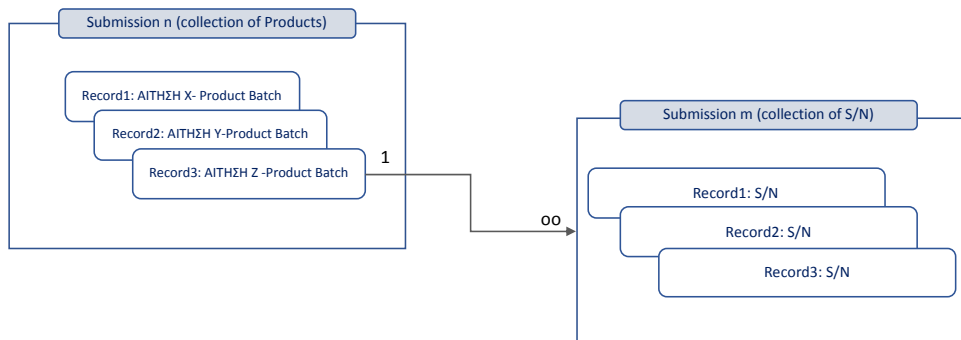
Submission n (collection of Products)

Record1: ΑΙΤΗΣΗ X- Product Batch

Record2: ΑΙΤΗΣΗ Y-Product Batch

Record3: ΑΙΤΗΣΗ Z -Product Batch

1

oo

Submission m (collection of S/N)

Record1: S/N

Record2: S/N

Record3: S/N